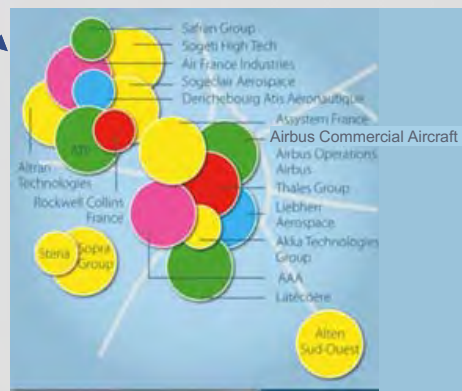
Safran Group
Sogeti High Tech
Air France Industries
Sogeclair Aerospace
Derichebourg Atis Aéronautique
Assystem France
Airbus Commercial Aircraft
Airbus Operations
Airbus
Thales Group
Liebherr Aerospace
Akka Technologies Group
AAA
Latécoère
ATR
Altran Technologies
Rockwell Collins France
Steria
Sopra Group
Alten Sud-Ouest